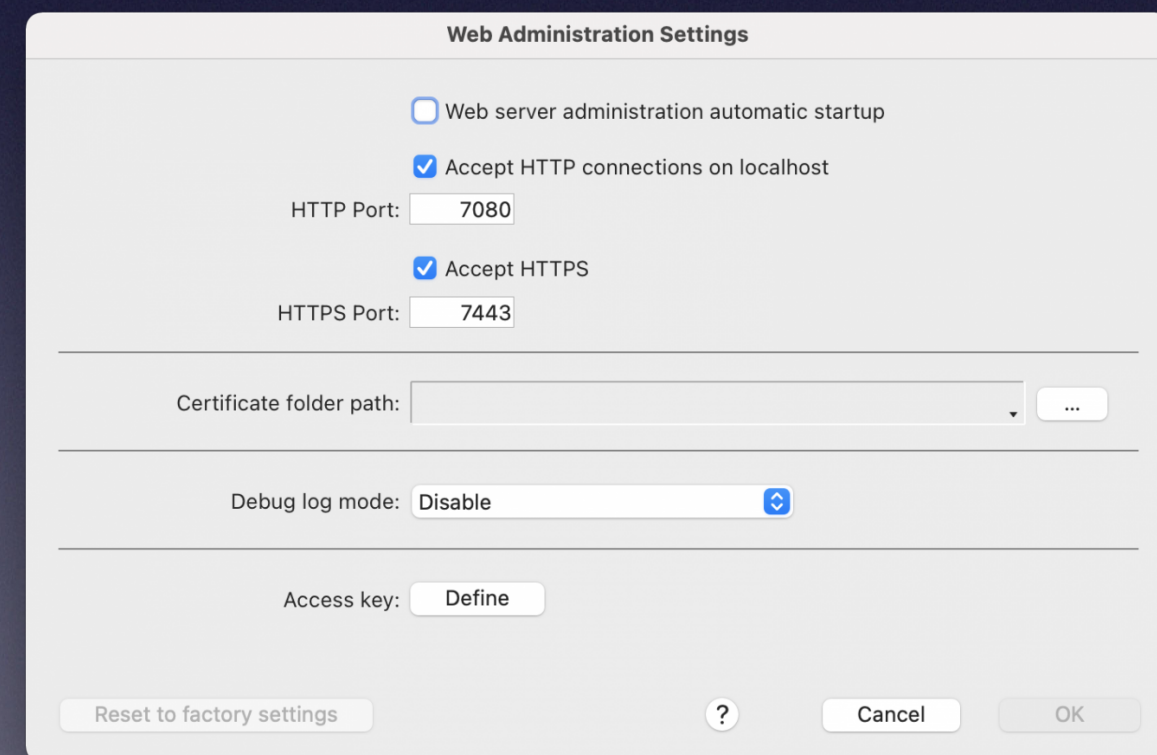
Web Administration Settings

Web server administration automatic startup

Accept HTTP connections on localhost

HTTP Port: 7080

Accept HTTPS

HTTPS Port: 7443

Certificate folder path: ...

Debug log mode: Disable

Access key: Define

Reset to factory settings

?

Cancel

OK